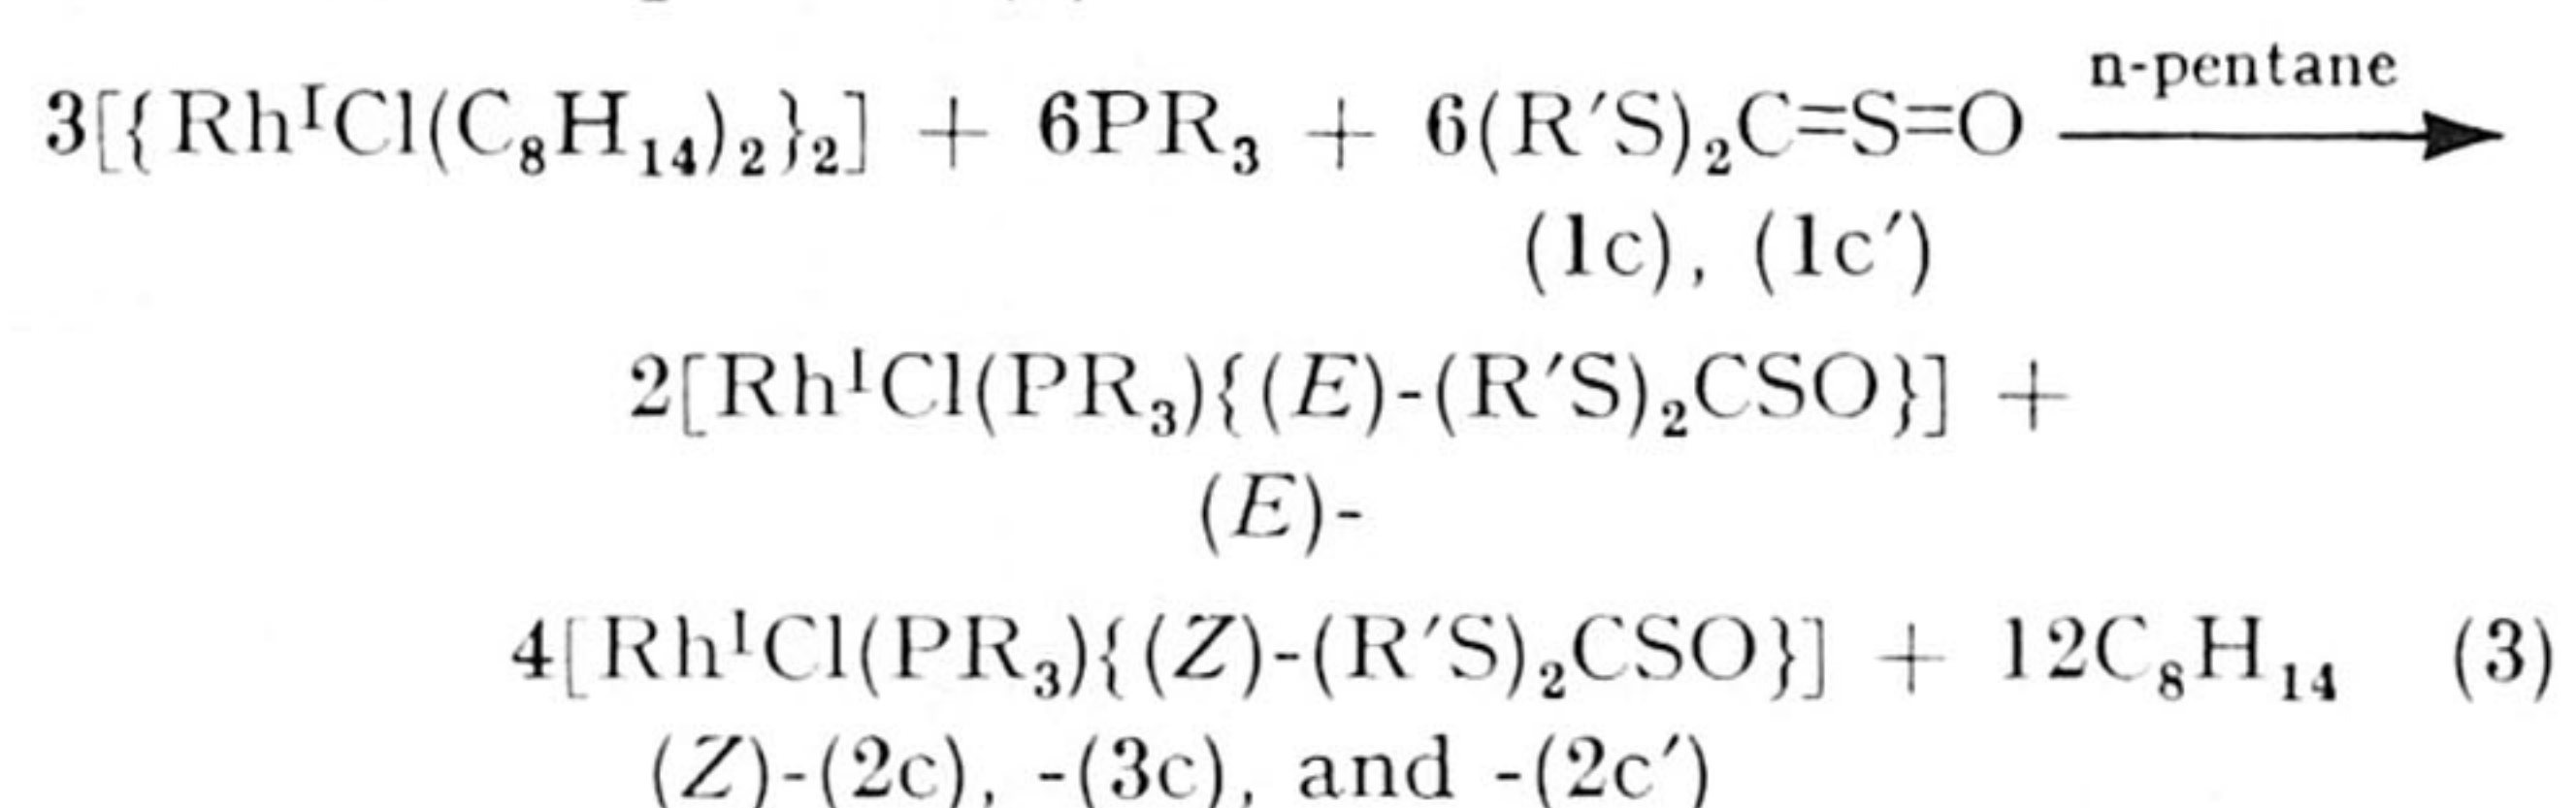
$3[\{Rh^{I}Cl(C_8H_{14})_2\}_2] + 6PR_3 + 6(R'S)_2C{=}S{=}O \xrightarrow{\text{n-pentane}}$
(1c), (1c′)

$2[Rh^{I}Cl(PR_3)\{(E)\text{-}(R'S)_2CSO\}] +$
(E)-

$4[Rh^{I}Cl(PR_3)\{(Z)\text{-}(R'S)_2CSO\}] + 12C_8H_{14}$ (3)
(Z)-(2c), -(3c), and -(2c′)